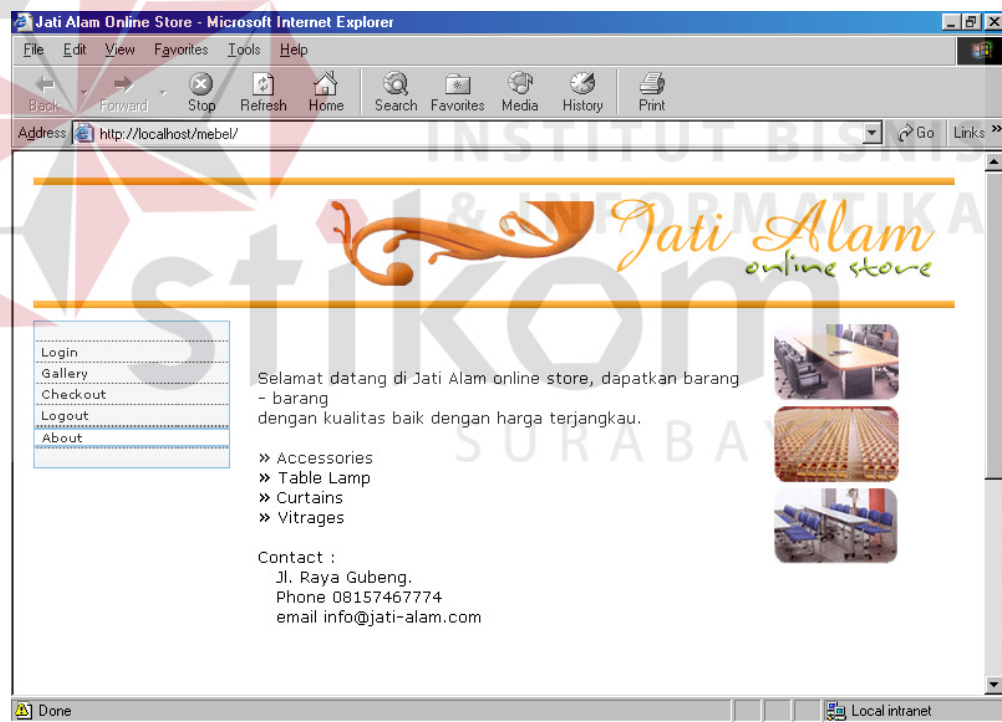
Jati Alam Online Store - Microsoft Internet Explorer

File Edit View Favorites Tools Help

Back Forward Stop Refresh Home Search Favorites Media History Print

Address http://localhost/mebel/ Go Links

INSTITUT BISNIS & INFORMATIKA stikom SURABAYA

Jati Alam online store

Login
Gallery
Checkout
Logout
About

Selamat datang di Jati Alam online store, dapatkan barang - barang
dengan kualitas baik dengan harga terjangkau.

» Accessories
» Table Lamp
» Curtains
» Vitrages

Contact :
Jl. Raya Gubeng.
Phone 08157467774
email info@jati-alam.com

Done Local intranet